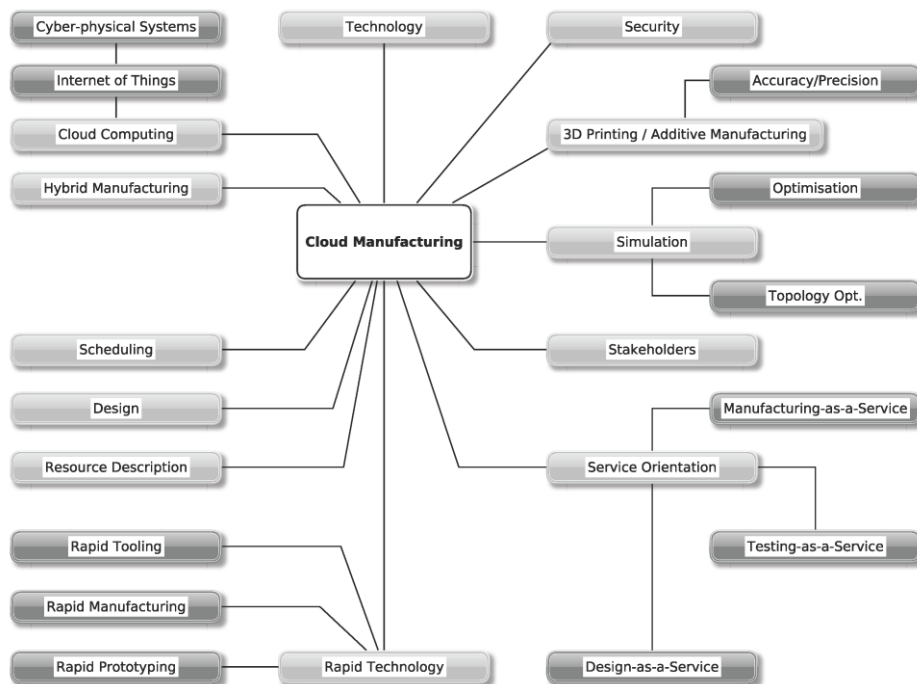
Cyber-physical Systems

Technology

Security

Internet of Things

Accuracy/Precision

Cloud Computing

3D Printing / Additive Manufacturing

Hybrid Manufacturing

Optimisation

Cloud Manufacturing

Simulation

Topology Opt.

Scheduling

Stakeholders

Design

Manufacturing-as-a-Service

Resource Description

Service Orientation

Rapid Tooling

Testing-as-a-Service

Rapid Manufacturing

Rapid Prototyping

Rapid Technology

Design-as-a-Service